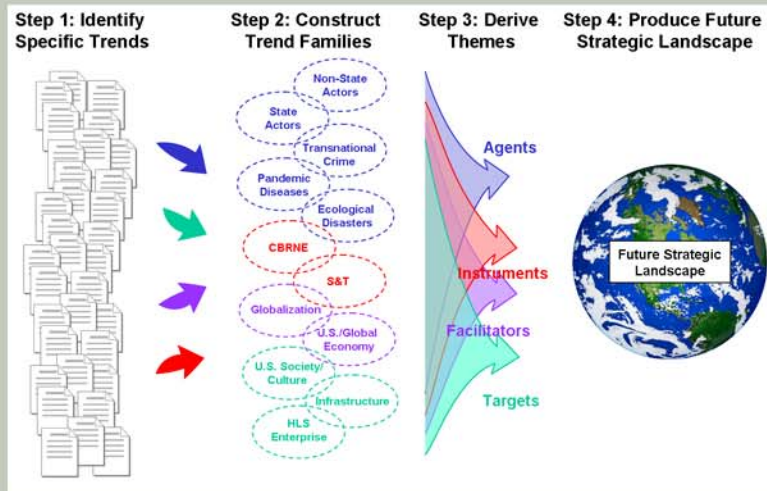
Step 1: Identify Specific Trends

Step 2: Construct Trend Families

Non-State Actors
State Actors
Transnational Crime
Pandemic Diseases
Ecological Disasters
CBRNE
S&T
Globalization
U.S./Global Economy
U.S. Society/ Culture
Infrastructure
HLS Enterprise

Step 3: Derive Themes

Agents
Instruments
Facilitators
Targets

Step 4: Produce Future Strategic Landscape

Future Strategic Landscape